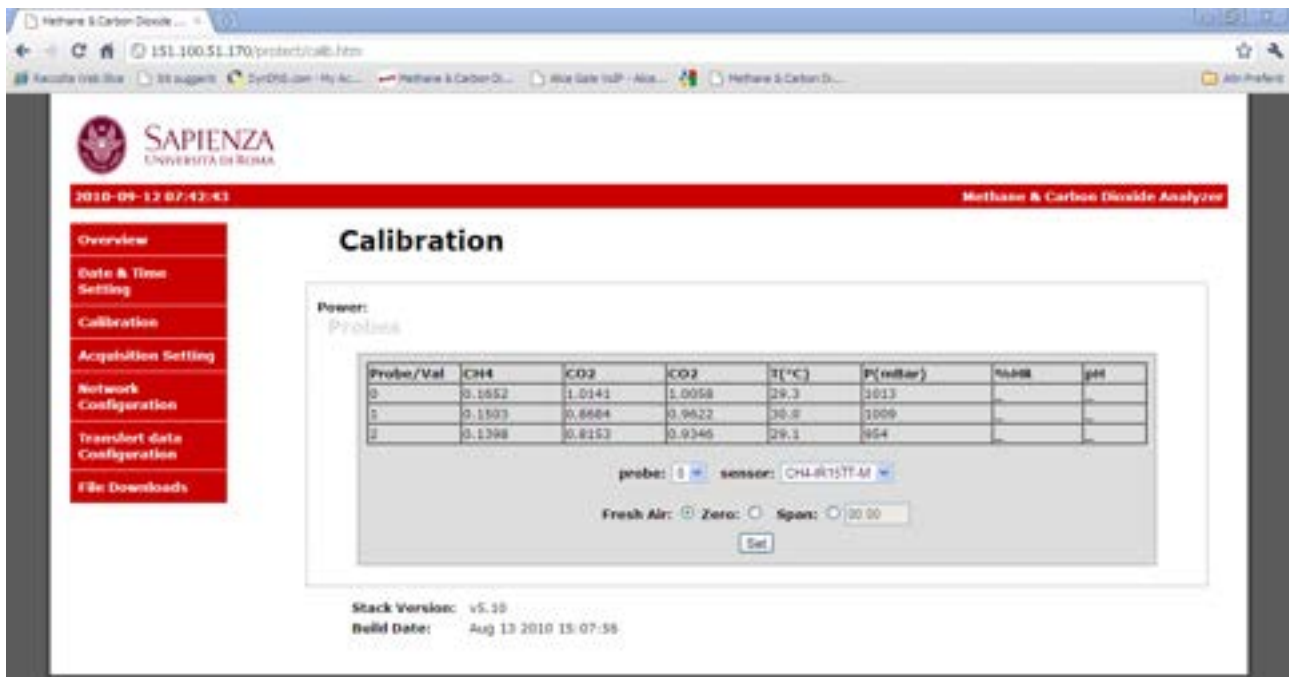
Methane & Carbon Dioxide ...

151.100.51.170/protect/calib.htm

Raccolta Web Slice | Siti suggeriti | DynDNS.com - My Ac... | Methane & Carbon Di... | Alice Gate VoIP - Alice... | Methane & Carbon Di... | Altri Preferiti

SAPIENZA
UNIVERSITÀ DI ROMA

2010-09-12 07:42:43

Methane & Carbon Dioxide Analyzer

Overview

Date & Time Setting

Calibration

Acquisition Setting

Network Configuration

Transfert data Configuration

File Downloads

Calibration

Power:
Probes

| Probe/Val | CH4 | CO2 | CO2 | T(°C) | P(mBar) | %HR | pH |
|---|---|---|---|---|---|---|---|
| 0 | 0.1652 | 1.0141 | 1.0058 | 29.3 | 1013 | _ | _ |
| 1 | 0.1503 | 0.8684 | 0.9622 | 30.0 | 1009 | _ | _ |
| 2 | 0.1398 | 0.8153 | 0.9346 | 29.1 | 954 | _ | _ |

probe: 0 sensor: CH4-IR15TT-M

Fresh Air: Zero: Span: 30.00

Set

Stack Version: v5.10
Build Date: Aug 13 2010 15:07:56